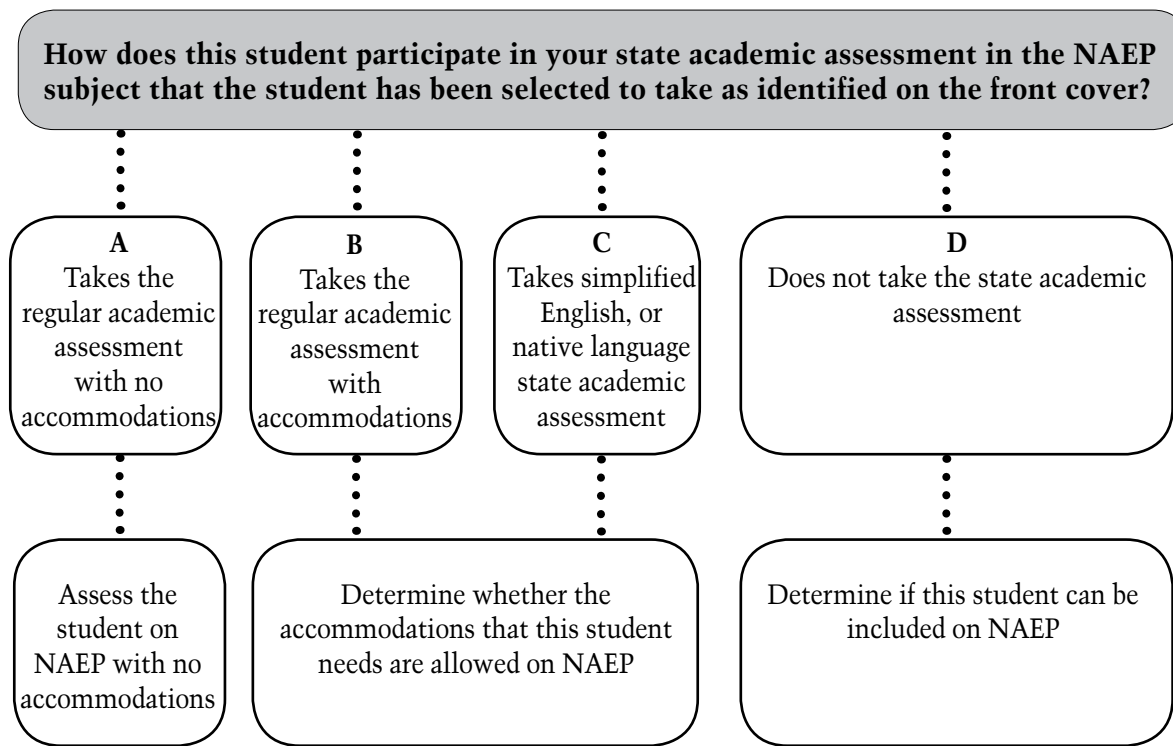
How does this student participate in your state academic assessment in the NAEP subject that the student has been selected to take as identified on the front cover?

A
Takes the regular academic assessment with no accommodations

B
Takes the regular academic assessment with accommodations

C
Takes simplified English, or native language state academic assessment

D
Does not take the state academic assessment

Assess the student on NAEP with no accommodations

Determine whether the accommodations that this student needs are allowed on NAEP

Determine if this student can be included on NAEP